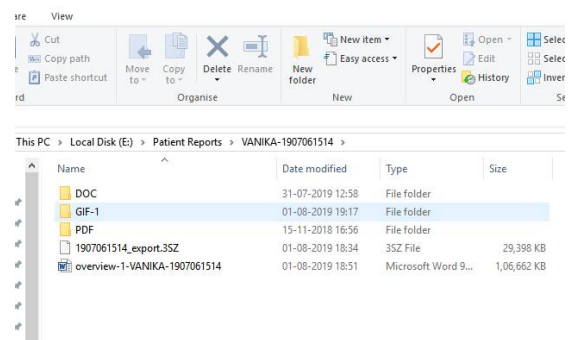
are View

Cut
Copy path
Paste shortcut
rd

Move to
Copy to
Delete
Rename
Organise

New folder
New item
Easy access
New

Properties
Open
Edit
History
Open

Selec
Selec
Inver
Se

This PC > Local Disk (E:) > Patient Reports > VANIKA-1907061514 >

| Name | Date modified | Type | Size |
|---|---|---|---|
| DOC | 31-07-2019 12:58 | File folder | |
| GIF-1 | 01-08-2019 19:17 | File folder | |
| PDF | 15-11-2018 16:56 | File folder | |
| 1907061514_export.3SZ | 01-08-2019 18:34 | 3SZ File | 29,398 KB |
| overview-1-VANIKA-1907061514 | 01-08-2019 18:51 | Microsoft Word 9... | 1,06,662 KB |